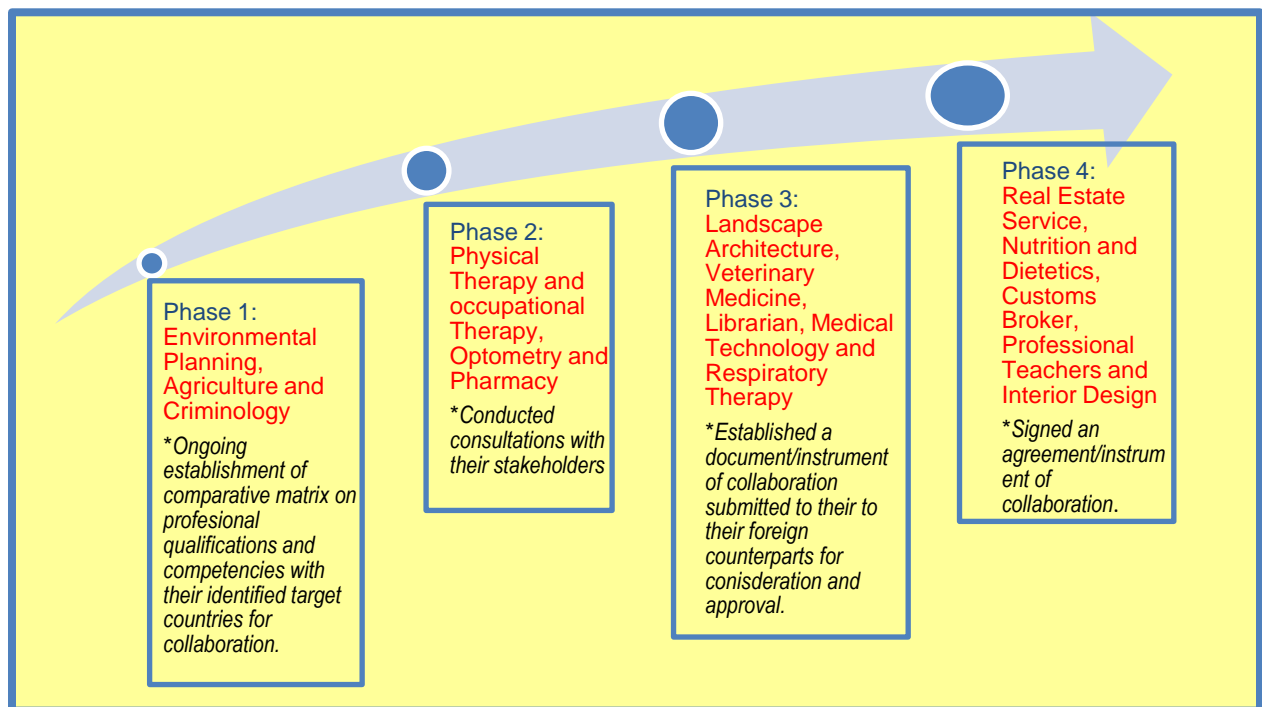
Phase 1:
Environmental Planning, Agriculture and Criminology

*Ongoing establishment of comparative matrix on profesional qualifications and competencies with their identified target countries for collaboration.

Phase 2:
Physical Therapy and occupational Therapy, Optometry and Pharmacy

*Conducted consultations with their stakeholders

Phase 3:
Landscape Architecture, Veterinary Medicine, Librarian, Medical Technology and Respiratory Therapy

*Established a document/instrument of collaboration submitted to their to their foreign counterparts for conisderation and approval.

Phase 4:
Real Estate Service, Nutrition and Dietetics, Customs Broker, Professional Teachers and Interior Design

*Signed an agreement/instrument of collaboration.